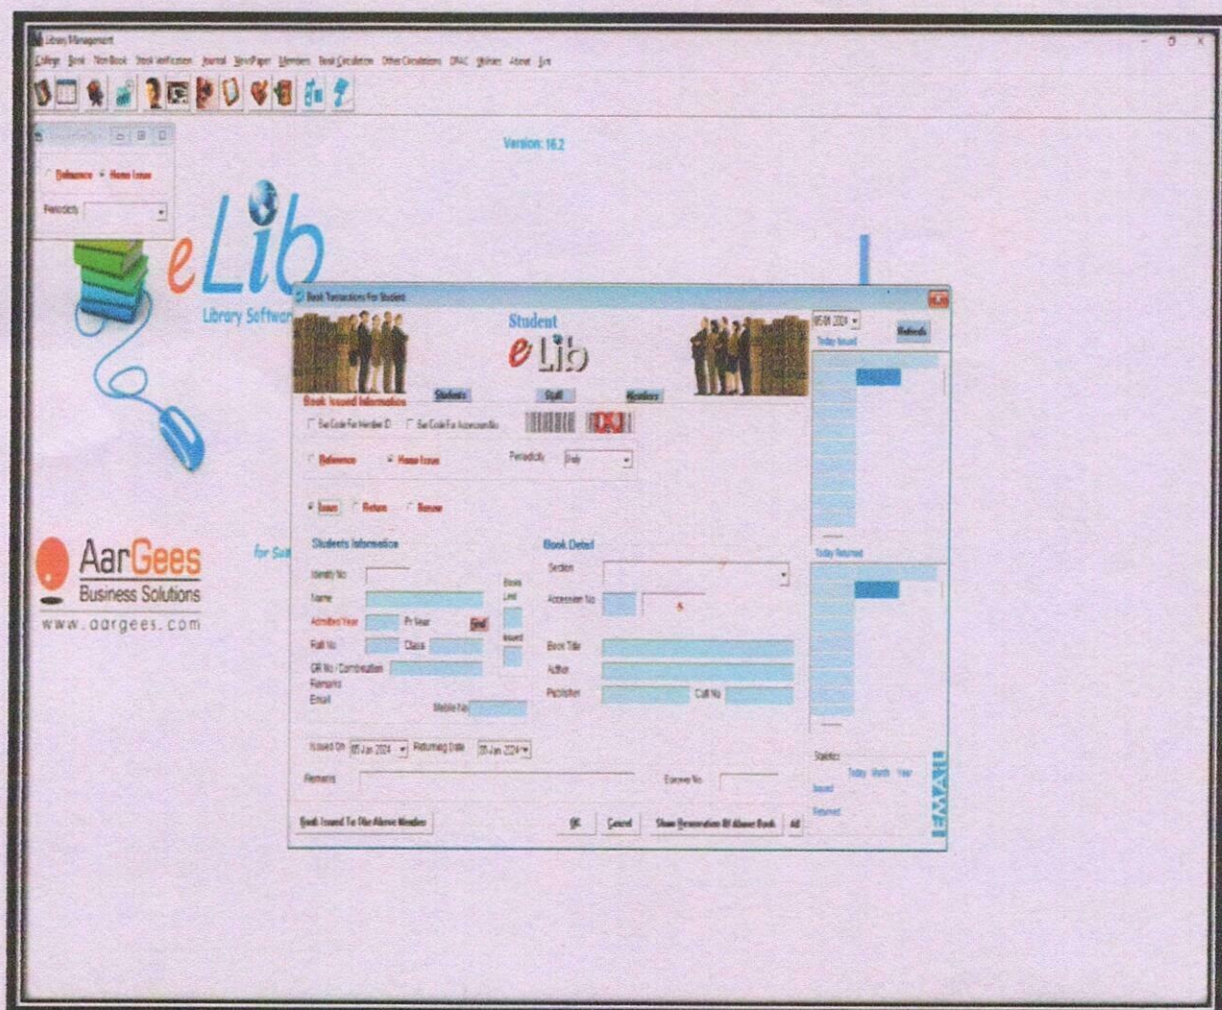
Library Management

College Book Non Book Stock Verification Journal NewsPaper Members Book Circulation Other Circulations OPAC Utilities About Exit

Version: 16.2

Reference Home Issue

Periodicity

eLib

Library Software

AarGees

Business Solutions

www.aargees.com

for Su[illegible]

Book Transactions For Student

Student

eLib

05-Jan-2024

Refresh

Today Issued

Students

Staff

Members

Book Issued Information

Bar Code For Member ID

Bar Code For Accession No

Reference

Home Issue

Periodicity

Daily

Issue

Return

Renew

Students Information

Identity No

Name

Admitted Year

Pr Year

Find

Roll No

Class

OR No / Combination

Remarks

Email

Mobile No

Books Limit

Issued

Book Detail

Section

Accession No

Book Title

Author

Publisher

Call No

Today Returned

Issued On 05-Jan-2024

Returning Date 05-Jan-2024

Remarks

Excess No

Statistics

Today Month Year

Issued

Returned

Book Issued To The Above Member

OK

Cancel

Show Reservation Of Above Book

All

ELWAY